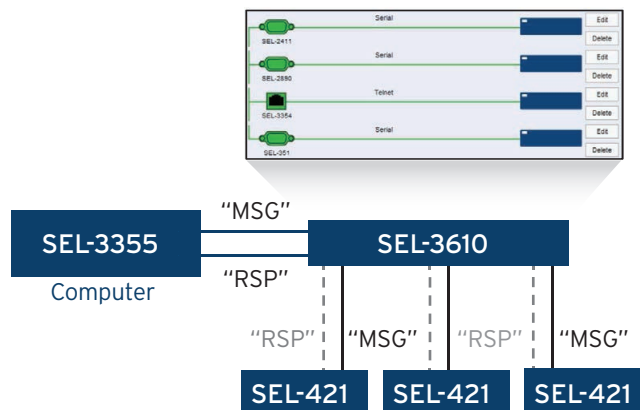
Serial
Edit
SEL-2411
Delete
Serial
Edit
SEL-2890
Delete
Telnet
Edit
SEL-3354
Delete
Serial
Edit
SEL-351
Delete

"MSG"
SEL-3355
SEL-3610
"RSP"
Computer

"RSP"
"MSG"
"RSP"
"MSG"

SEL-421
SEL-421
SEL-421